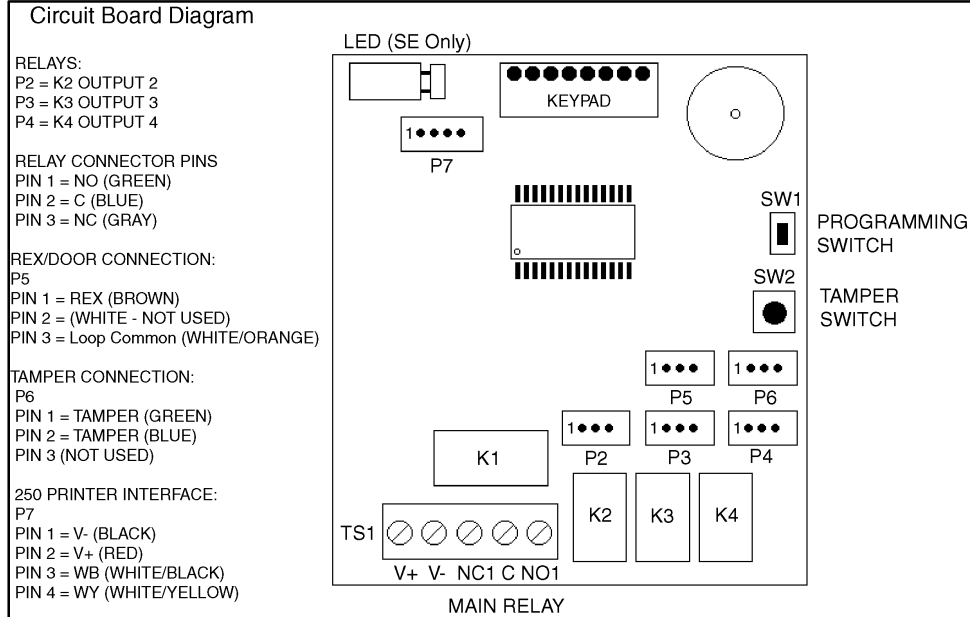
Circuit Board Diagram

RELAYS:
P2 = K2 OUTPUT 2
P3 = K3 OUTPUT 3
P4 = K4 OUTPUT 4

RELAY CONNECTOR PINS
PIN 1 = NO (GREEN)
PIN 2 = C (BLUE)
PIN 3 = NC (GRAY)

REX/DOOR CONNECTION:
P5
PIN 1 = REX (BROWN)
PIN 2 = (WHITE - NOT USED)
PIN 3 = Loop Common (WHITE/ORANGE)

TAMPER CONNECTION:
P6
PIN 1 = TAMPER (GREEN)
PIN 2 = TAMPER (BLUE)
PIN 3 (NOT USED)

250 PRINTER INTERFACE:
P7
PIN 1 = V- (BLACK)
PIN 2 = V+ (RED)
PIN 3 = WB (WHITE/BLACK)
PIN 4 = WY (WHITE/YELLOW)

LED (SE Only)

KEYPAD

1

P7

SW1

PROGRAMMING SWITCH

SW2

TAMPER SWITCH

1 P5

1 P6

1 P2

1 P3

1 P4

K1

TS1

K2

K3

K4

V+ V- NC1 C NO1

MAIN RELAY